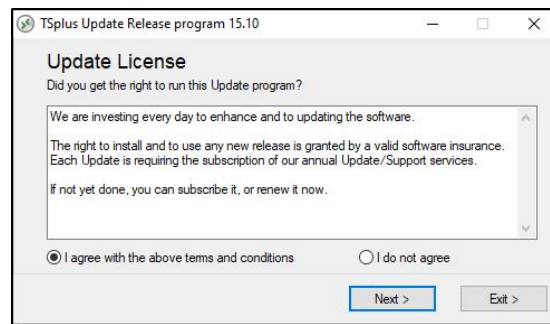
TSplus Update Release program 15.10

Update License

Did you get the right to run this Update program?

We are investing every day to enhance and to updating the software.

The right to install and to use any new release is granted by a valid software insurance. Each Update is requiring the subscription of our annual Update/Support services.

If not yet done, you can subscribe it, or renew it now.

I agree with the above terms and conditions

I do not agree

Next >

Exit >